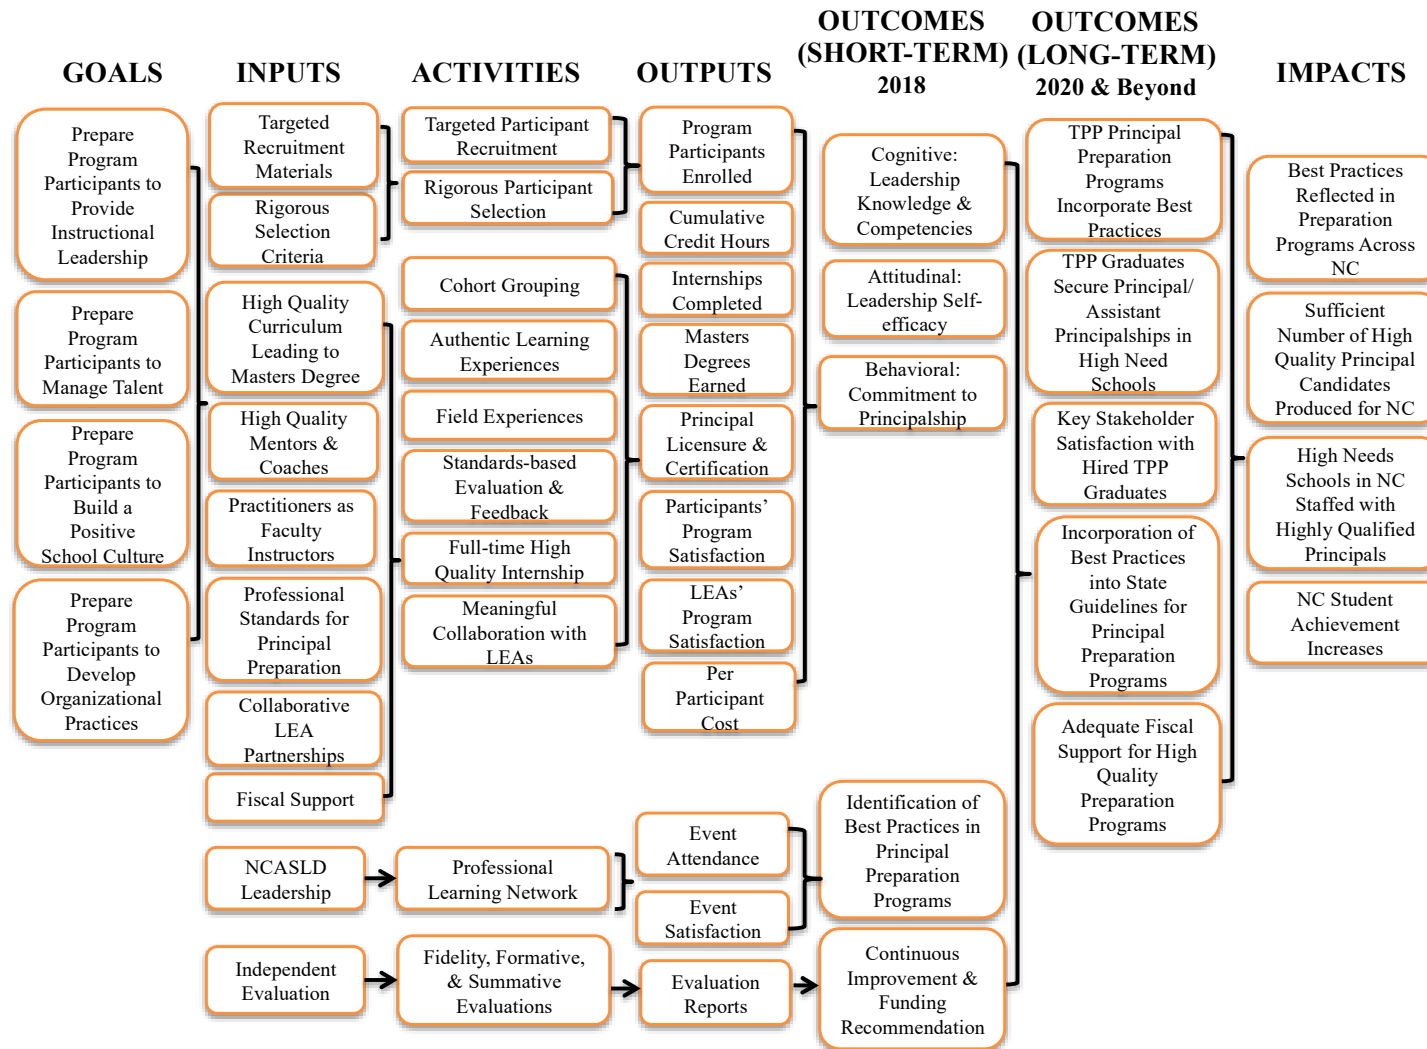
GOALS

INPUTS

ACTIVITIES

OUTPUTS

OUTCOMES (SHORT-TERM) 2018

OUTCOMES (LONG-TERM) 2020 & Beyond

IMPACTS

Prepare Program Participants to Provide Instructional Leadership

Prepare Program Participants to Manage Talent

Prepare Program Participants to Build a Positive School Culture

Prepare Program Participants to Develop Organizational Practices

Targeted Recruitment Materials

Rigorous Selection Criteria

High Quality Curriculum Leading to Masters Degree

High Quality Mentors & Coaches

Practitioners as Faculty Instructors

Professional Standards for Principal Preparation

Collaborative LEA Partnerships

Fiscal Support

Targeted Participant Recruitment

Rigorous Participant Selection

Cohort Grouping

Authentic Learning Experiences

Field Experiences

Standards-based Evaluation & Feedback

Full-time High Quality Internship

Meaningful Collaboration with LEAs

Program Participants Enrolled

Cumulative Credit Hours

Internships Completed

Masters Degrees Earned

Principal Licensure & Certification

Participants' Program Satisfaction

LEAs' Program Satisfaction

Per Participant Cost

Cognitive: Leadership Knowledge & Competencies

Attitudinal: Leadership Self-efficacy

Behavioral: Commitment to Principalship

TPP Principal Preparation Programs Incorporate Best Practices

TPP Graduates Secure Principal/ Assistant Principalships in High Need Schools

Key Stakeholder Satisfaction with Hired TPP Graduates

Incorporation of Best Practices into State Guidelines for Principal Preparation Programs

Adequate Fiscal Support for High Quality Preparation Programs

Best Practices Reflected in Preparation Programs Across NC

Sufficient Number of High Quality Principal Candidates Produced for NC

High Needs Schools in NC Staffed with Highly Qualified Principals

NC Student Achievement Increases

NCASLD Leadership

Professional Learning Network

Event Attendance

Event Satisfaction

Identification of Best Practices in Principal Preparation Programs

Independent Evaluation

Fidelity, Formative, & Summative Evaluations

Evaluation Reports

Continuous Improvement & Funding Recommendation